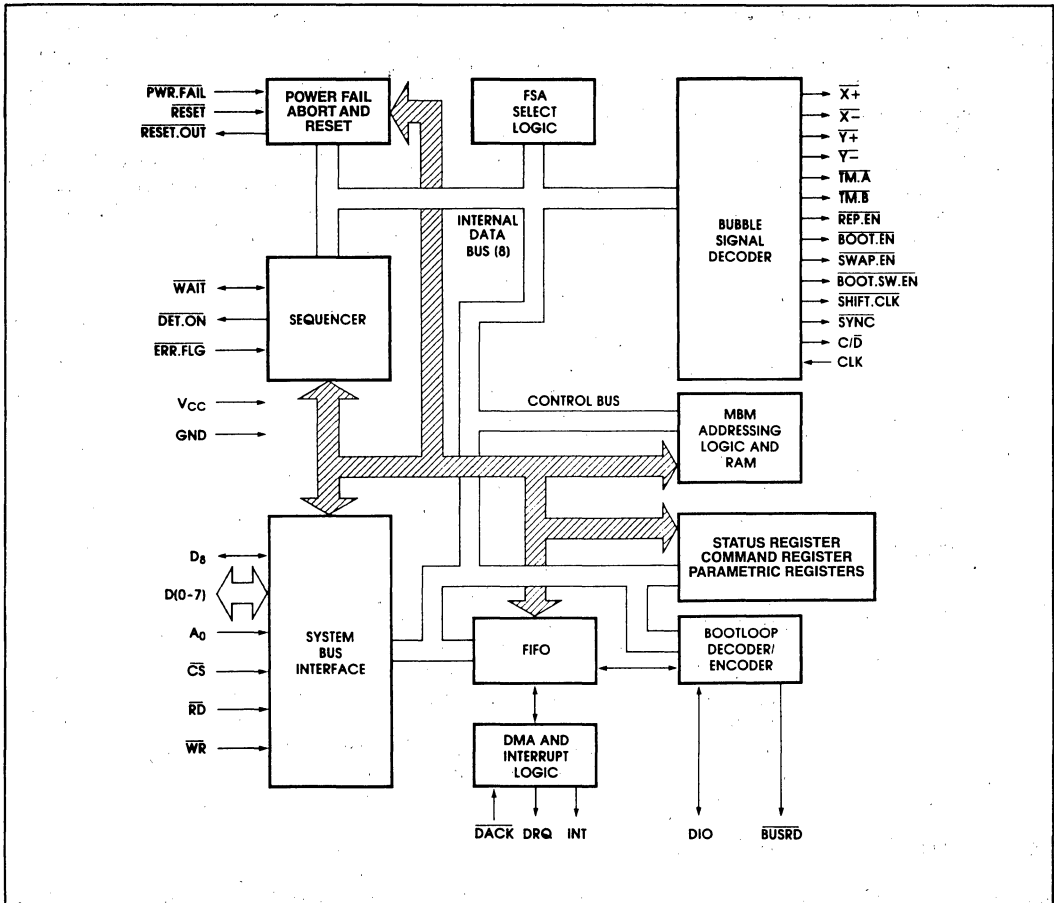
$\overline{PWR.FAIL}$
$\overline{RESET}$
$\overline{RESET.OUT}$

POWER FAIL ABORT AND RESET

FSA SELECT LOGIC

BUBBLE SIGNAL DECODER

$\overline{X+}$
$\overline{X-}$
$\overline{Y+}$
$\overline{Y-}$
$\overline{TM.A}$
$\overline{TM.B}$
$\overline{REP.EN}$
$\overline{BOOT.EN}$
$\overline{SWAP.EN}$
$\overline{BOOT.SW.EN}$
$\overline{SHIFT.CLK}$
$\overline{SYNC}$
$C/\overline{D}$
CLK

INTERNAL DATA BUS (8)

$\overline{WAIT}$
$\overline{DET.ON}$
$\overline{ERR.FLG}$

SEQUENCER

$V_{CC}$
GND

CONTROL BUS

MBM ADDRESSING LOGIC AND RAM

STATUS REGISTER
COMMAND REGISTER
PARAMETRIC REGISTERS

$D_8$
D(0-7)
$A_0$
$\overline{CS}$
$\overline{RD}$
$\overline{WR}$

SYSTEM BUS INTERFACE

FIFO

BOOTLOOP DECODER/ ENCODER

DMA AND INTERRUPT LOGIC

$\overline{DACK}$ DRQ INT

DIO $\overline{BUSRD}$